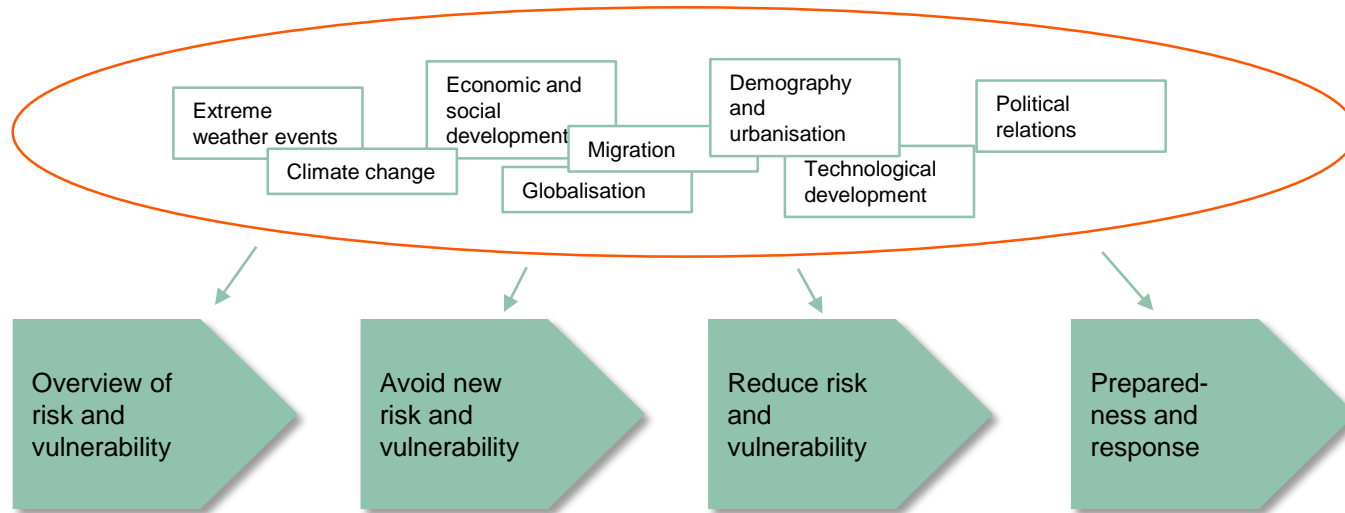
Extreme weather events

Climate change

Economic and social development

Migration

Globalisation

Demography and urbanisation

Technological development

Political relations

Overview of risk and vulnerability

Avoid new risk and vulnerability

Reduce risk and vulnerability

Prepared-ness and response